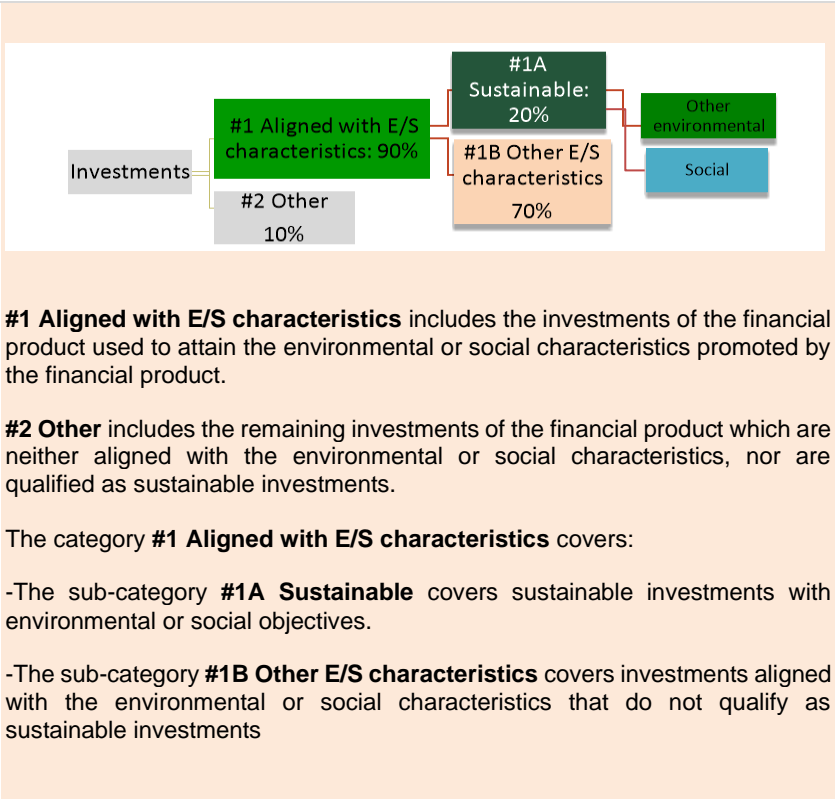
Investments

#1 Aligned with E/S characteristics: 90%

#2 Other 10%

#1A Sustainable: 20%

#1B Other E/S characteristics 70%

Other environmental

Social

**#1 Aligned with E/S characteristics** includes the investments of the financial product used to attain the environmental or social characteristics promoted by the financial product.

**#2 Other** includes the remaining investments of the financial product which are neither aligned with the environmental or social characteristics, nor are qualified as sustainable investments.

The category **#1 Aligned with E/S characteristics** covers:

-The sub-category **#1A Sustainable** covers sustainable investments with environmental or social objectives.

-The sub-category **#1B Other E/S characteristics** covers investments aligned with the environmental or social characteristics that do not qualify as sustainable investments